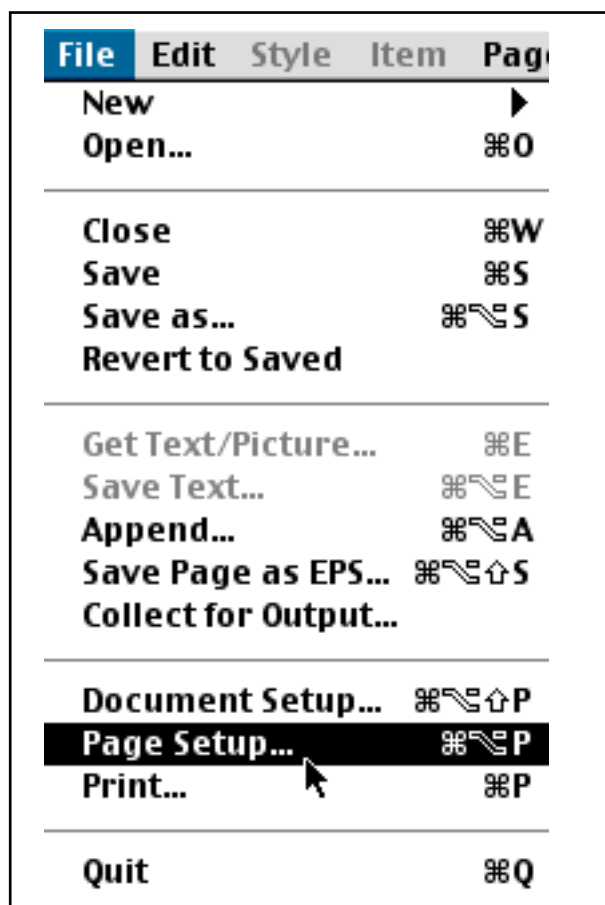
File Edit Style Item Pag

New ▶
Open... ⌘O

Close ⌘W
Save ⌘S
Save as... ⌘⌥S
Revert to Saved

Get Text/Picture... ⌘E
Save Text... ⌘⌥E
Append... ⌘⌥A
Save Page as EPS... ⌘⌥⇧S
Collect for Output...

Document Setup... ⌘⌥⇧P
Page Setup... ⌘⌥P
Print... ⌘P

Quit ⌘Q